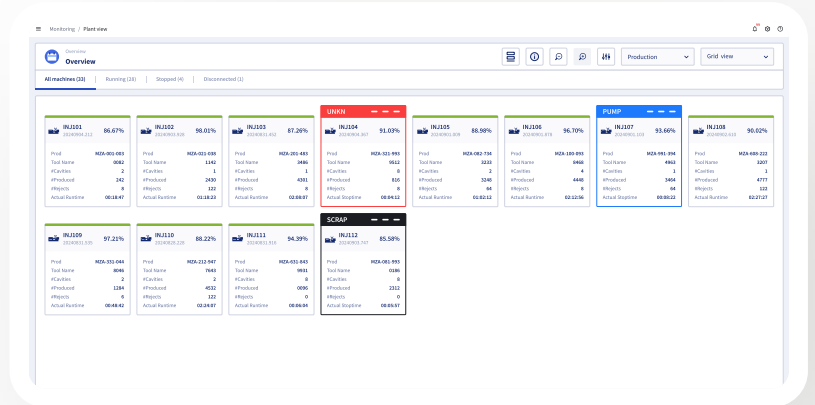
Monitoring / Plant view

Overview
Overview

Production
Grid view

All machines (33) Running (28) Stopped (4) Disconnected (1)

INJ101
20240904.212
86.67%
Prod MZA-001-083
Tool Name 0082
#Cavities 2
#Produced 242
#Rejects 8
Actual Runtime 00:18:47

INJ102
20240903.928
98.01%
Prod MZA-021-038
Tool Name 1142
#Cavities 1
#Produced 2430
#Rejects 122
Actual Runtime 01:18:23

INJ103
20240831.453
87.26%
Prod MZA-201-483
Tool Name 3486
#Cavities 1
#Produced 4301
#Rejects 122
Actual Runtime 02:08:07

UNKN
INJ104
20240903.367
91.03%
Prod MZA-321-993
Tool Name 9512
#Cavities 8
#Produced 816
#Rejects 8
Actual Runtime 00:04:12

INJ105
20240902.509
88.98%
Prod MZA-082-734
Tool Name 3233
#Cavities 2
#Produced 3248
#Rejects 64
Actual Runtime 01:02:12

INJ106
20240901.078
96.70%
Prod MZA-100-093
Tool Name 0468
#Cavities 4
#Produced 4448
#Rejects 8
Actual Runtime 02:12:56

PUMP
INJ107
20240903.163
93.66%
Prod MZA-991-394
Tool Name 4863
#Cavities 1
#Produced 3464
#Rejects 64
Actual Stoptime 00:00:22

INJ108
20240902.033
90.02%
Prod MZA-688-222
Tool Name 3207
#Cavities 1
#Produced 4777
#Rejects 122
Actual Runtime 02:27:27

INJ109
20240902.335
97.21%
Prod MZA-331-044
Tool Name 8046
#Cavities 2
#Produced 1284
#Rejects 6
Actual Runtime 00:48:42

INJ110
20240828.220
88.22%
Prod MZA-212-947
Tool Name 7683
#Cavities 2
#Produced 4532
#Rejects 122
Actual Runtime 02:24:07

INJ111
20240831.919
94.39%
Prod MZA-431-843
Tool Name 9931
#Cavities 8
#Produced 0096
#Rejects 0
Actual Runtime 00:06:04

SCRAP
INJ112
20240903.747
85.58%
Prod MZA-061-993
Tool Name 0186
#Cavities 8
#Produced 2212
#Rejects 0
Actual Stoptime 00:05:57